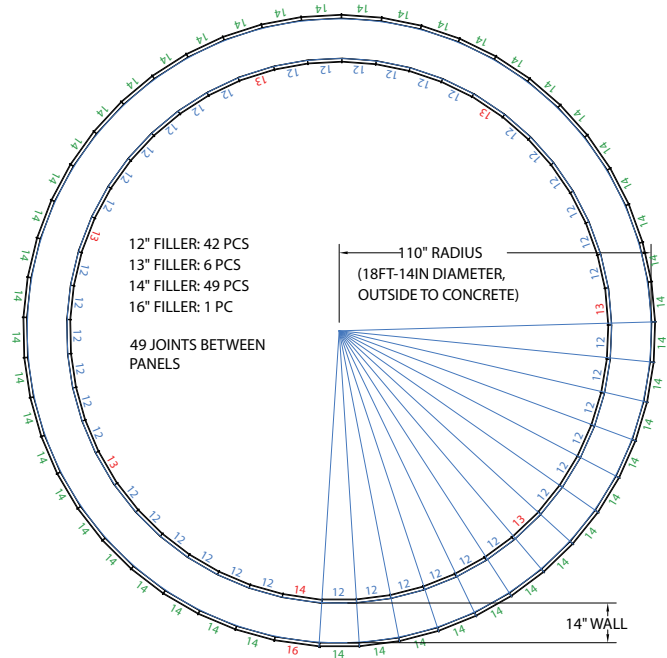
12" FILLER: 42 PCS
13" FILLER: 6 PCS
14" FILLER: 49 PCS
16" FILLER: 1 PC

49 JOINTS BETWEEN PANELS

110" RADIUS
(18FT-14IN DIAMETER, OUTSIDE TO CONCRETE)

14" WALL

14 14 14 14 14 14 14 14 14 14 14 14 14 14 14 14 14 14 14 14 14 14 14 14 14 14 14 14 14 14 14 14 14 14 14 14 14 14 14 14 14 14 14 14 14 14 14 14 14 16

12 12 12 12 12 12 13 12 12 12 12 12 12 13 12 12 12 12 12 12 13 12 12 12 12 12 12 13 12 12 12 12 12 12 13 12 12 12 12 12 12 14 12 12 12 12 12 12 13